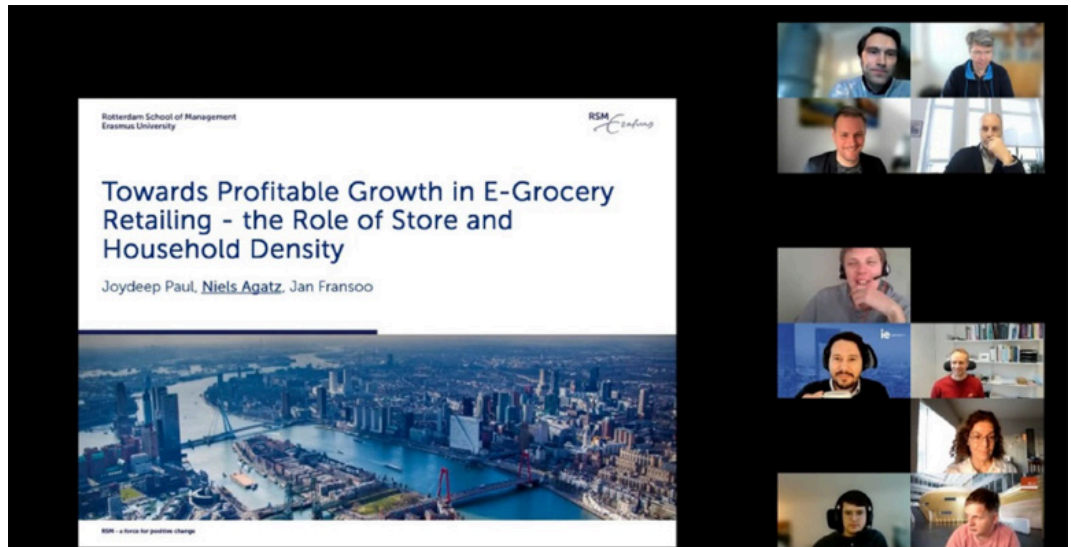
Rotterdam School of Management
Erasmus University

RSM Erafus

Towards Profitable Growth in E-Grocery Retailing - the Role of Store and Household Density

Joydeep Paul, Niels Agatz, Jan Fransoo

RSM - a force for positive change

ie